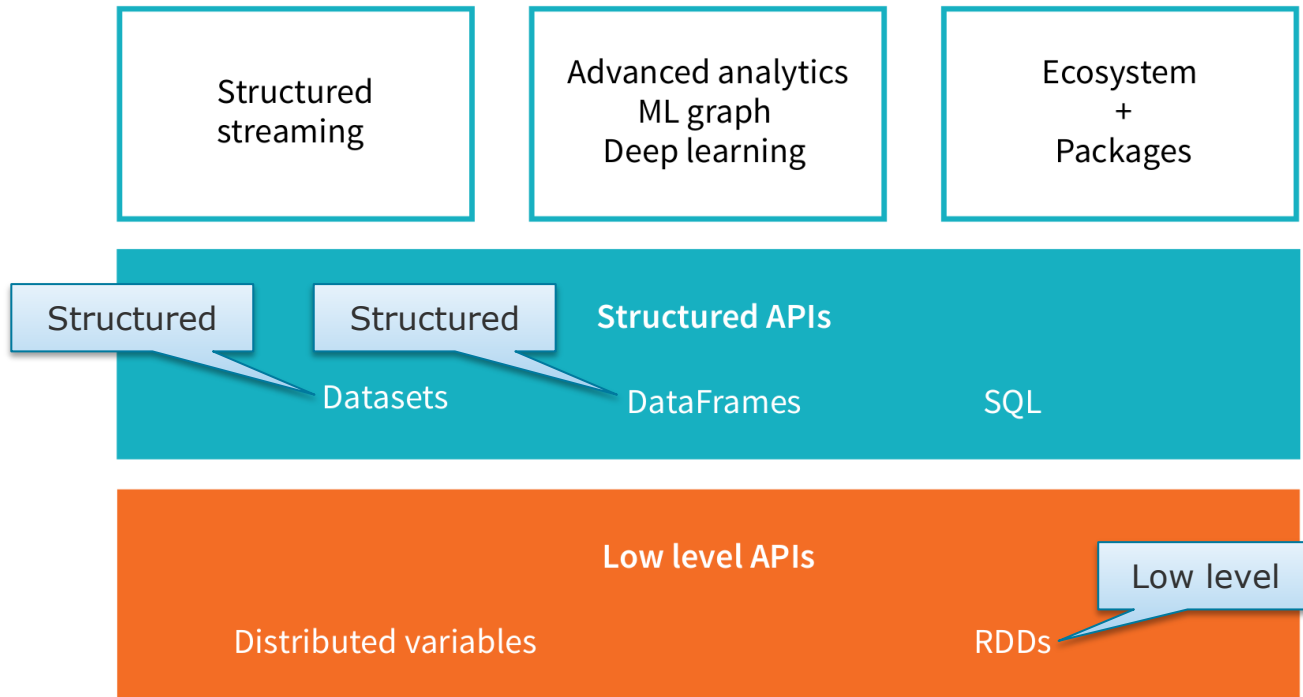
Structured streaming

Advanced analytics
ML graph
Deep learning

Ecosystem
+
Packages

Structured

Structured

Structured APIs

Datasets

DataFrames

SQL

Low level APIs

Low level

Distributed variables

RDDs